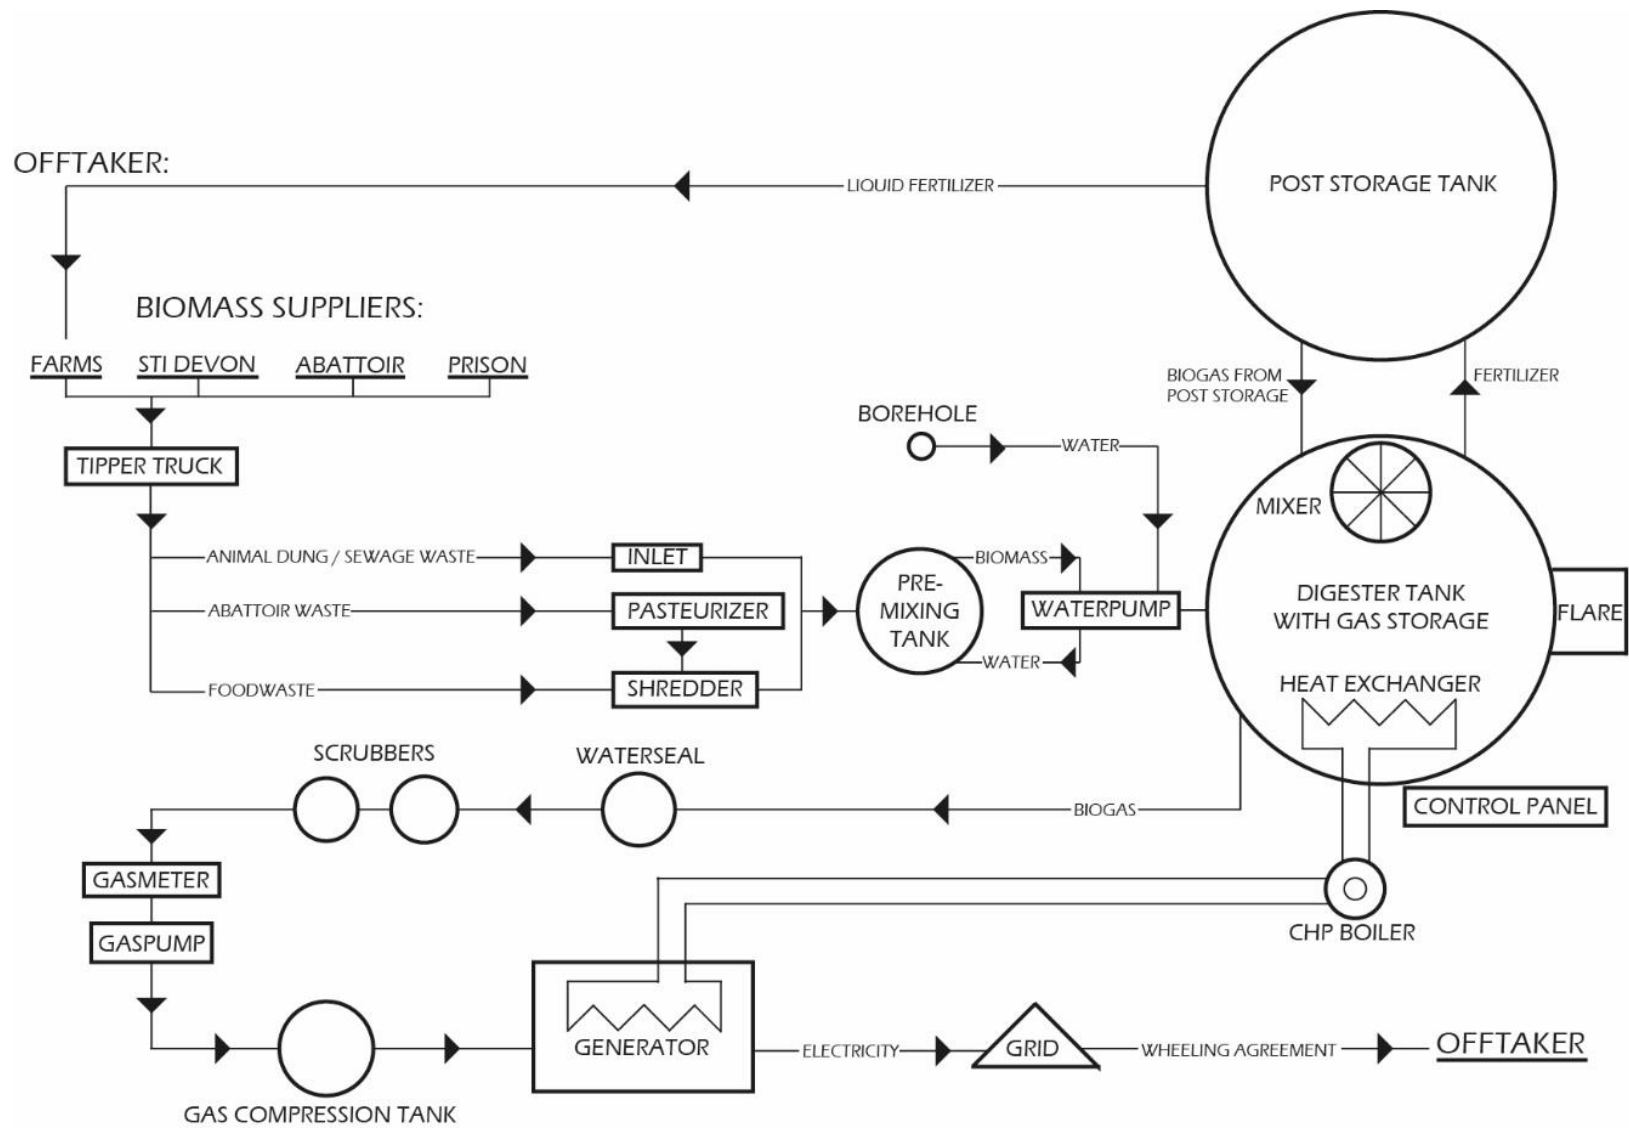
OFFTAKER:

LIQUID FERTILIZER

POST STORAGE TANK

BIOMASS SUPPLIERS:

FARMS
STI DEVON
ABATTOIR
PRISON

BIOGAS FROM POST STORAGE

FERTILIZER

BOREHOLE

WATER

TIPPER TRUCK

MIXER

ANIMAL DUNG / SEWAGE WASTE

INLET

BIOMASS

PRE-MIXING TANK

ABATTOIR WASTE

PASTEURIZER

WATERPUMP

DIGESTER TANK WITH GAS STORAGE

FLARE

WATER

FOODWASTE

SHREDDER

HEAT EXCHANGER

SCRUBBERS

WATERSEAL

BIOGAS

CONTROL PANEL

GASMETER

GASPUMP

CHP BOILER

GENERATOR

ELECTRICITY

GRID

WHEELING AGREEMENT

OFFTAKER

GAS COMPRESSION TANK